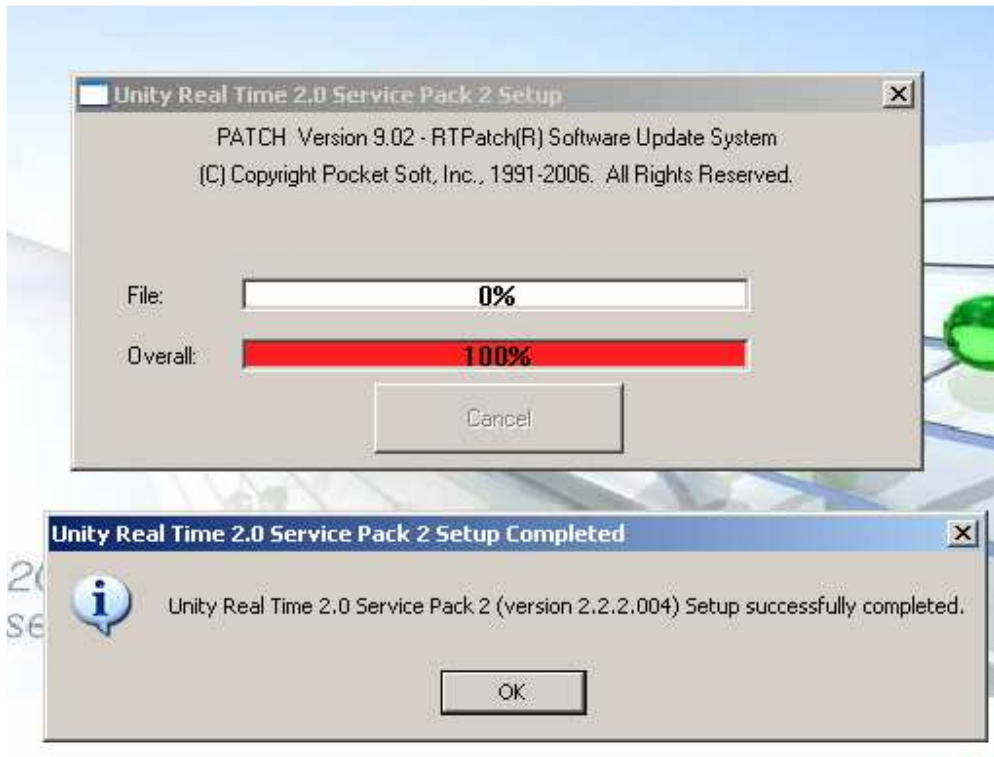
Unity Real Time 2.0 Service Pack 2 Setup

PATCH Version 9.02 - RTPatch(R) Software Update System

(C) Copyright Pocket Soft, Inc., 1991-2006. All Rights Reserved.

File: 0%

Overall: 100%

Cancel

Unity Real Time 2.0 Service Pack 2 Setup Completed

2(
se

Unity Real Time 2.0 Service Pack 2 (version 2.2.2.004) Setup successfully completed.

OK